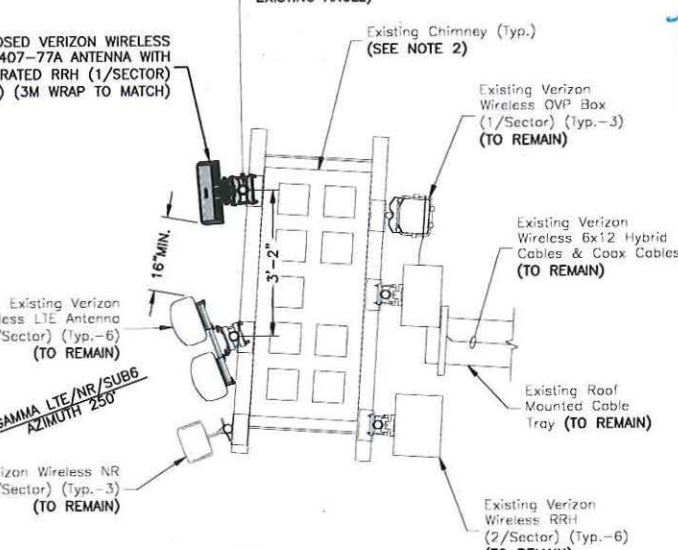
EXISTING ANGLE)

OSED VERIZON WIRELESS 407-77A ANTENNA WITH RATED RRH (1/SECTOR) ) (3M WRAP TO MATCH)

Existing Chimney (Typ.) (SEE NOTE 2)

Existing Verizon Wireless OVP Box (1/Sector) (Typ.-3) (TO REMAIN)

16"MIN.

3'-2"

Existing Verizon Wireless 6x12 Hybrid Cables & Coax Cables (TO REMAIN)

Existing Verizon less LTE Antenna Sector) (Typ.-6) (TO REMAIN)

GAMMA LTE/NR/SUB6 AZIMUTH 250°

Existing Roof Mounted Cable Tray (TO REMAIN)

izon Wireless NR Sector) (Typ.-3) (TO REMAIN)

Existing Verizon Wireless RRH (2/Sector) (Typ.-6) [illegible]